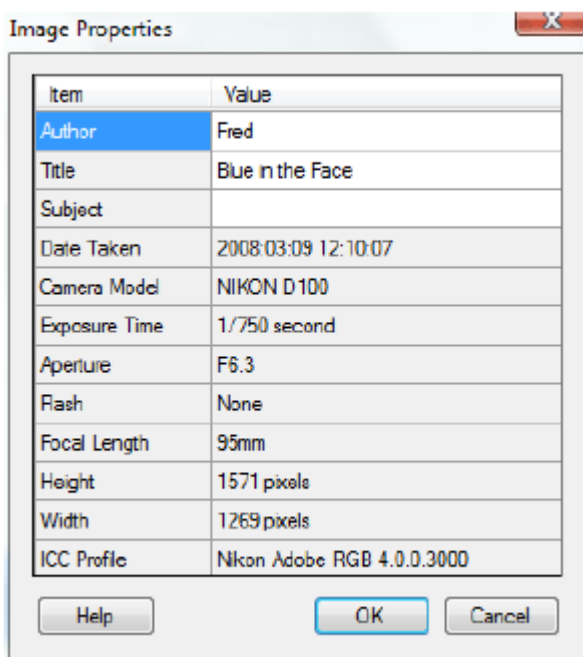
Image Properties

X

| Item | Value |
|---|---|
| Author | Fred |
| Title | Blue in the Face |
| Subject | |
| Date Taken | 2008:03:09 12:10:07 |
| Camera Model | NIKON D100 |
| Exposure Time | 1/750 second |
| Aperture | F6.3 |
| Flash | None |
| Focal Length | 95mm |
| Height | 1571 pixels |
| Width | 1269 pixels |
| ICC Profile | Nikon Adobe RGB 4.0.0.3000 |

Help

OK

Cancel